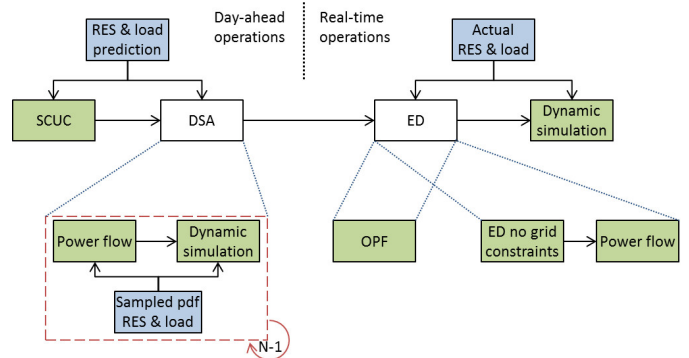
RES & load prediction

Day-ahead operations

Real-time operations

Actual RES & load

SCUC

DSA

ED

Dynamic simulation

Power flow

Dynamic simulation

Sampled pdf RES & load

N-1

OPF

ED no grid constraints

Power flow